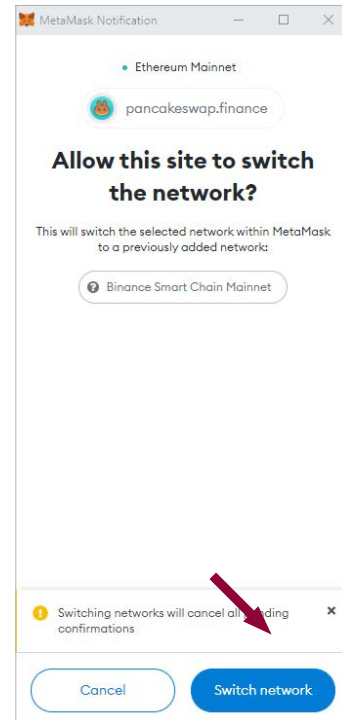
MetaMask Notification

Ethereum Mainnet

pancakeswap.finance

Allow this site to switch the network?

This will switch the selected network within MetaMask to a previously added network:

Binance Smart Chain Mainnet

Switching networks will cancel all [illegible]nding confirmations

×

Cancel

Switch network